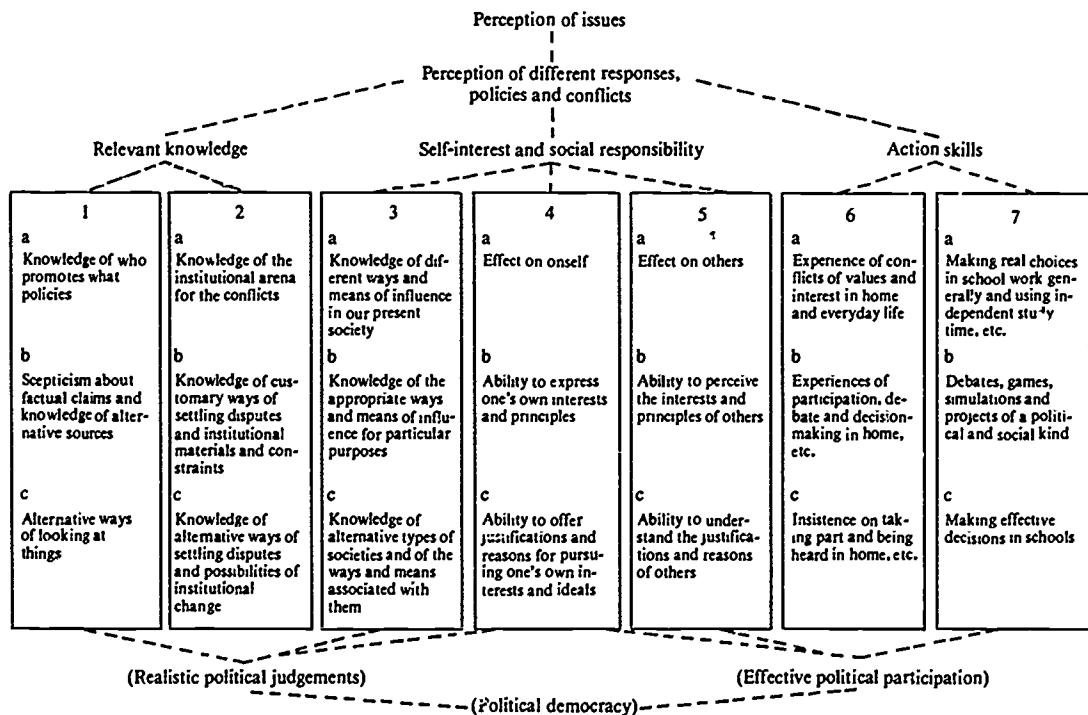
Perception of issues

Perception of different responses, policies and conflicts

Relevant knowledge

Self-interest and social responsibility

Action skills

1
a
Knowledge of who promotes what policies
b
Scepticism about factual claims and knowledge of alternative sources
c
Alternative ways of looking at things

2
a
Knowledge of the institutional arena for the conflicts
b
Knowledge of customary ways of settling disputes and institutional materials and constraints
c
Knowledge of alternative ways of settling disputes and possibilities of institutional change

3
a
Knowledge of different ways and means of influence in our present society
b
Knowledge of the appropriate ways and means of influence for particular purposes
c
Knowledge of alternative types of societies and of the ways and means associated with them

4
a
Effect on onself
b
Ability to express one's own interests and principles
c
Ability to offer justifications and reasons for pursuing one's own interests and ideals

5
a
Effect on others
b
Ability to perceive the interests and principles of others
c
Ability to understand the justifications and reasons of others

6
a
Experience of conflicts of values and interest in home and everyday life
b
Experiences of participation, debate and decision-making in home, etc.
c
Insistence on taking part and being heard in home, etc.

7
a
Making real choices in school work generally and using independent study time, etc.
b
Debates, games, simulations and projects of a political and social kind
c
Making effective decisions in schools

(Realistic political judgements)

(Effective political participation)

(Political democracy)